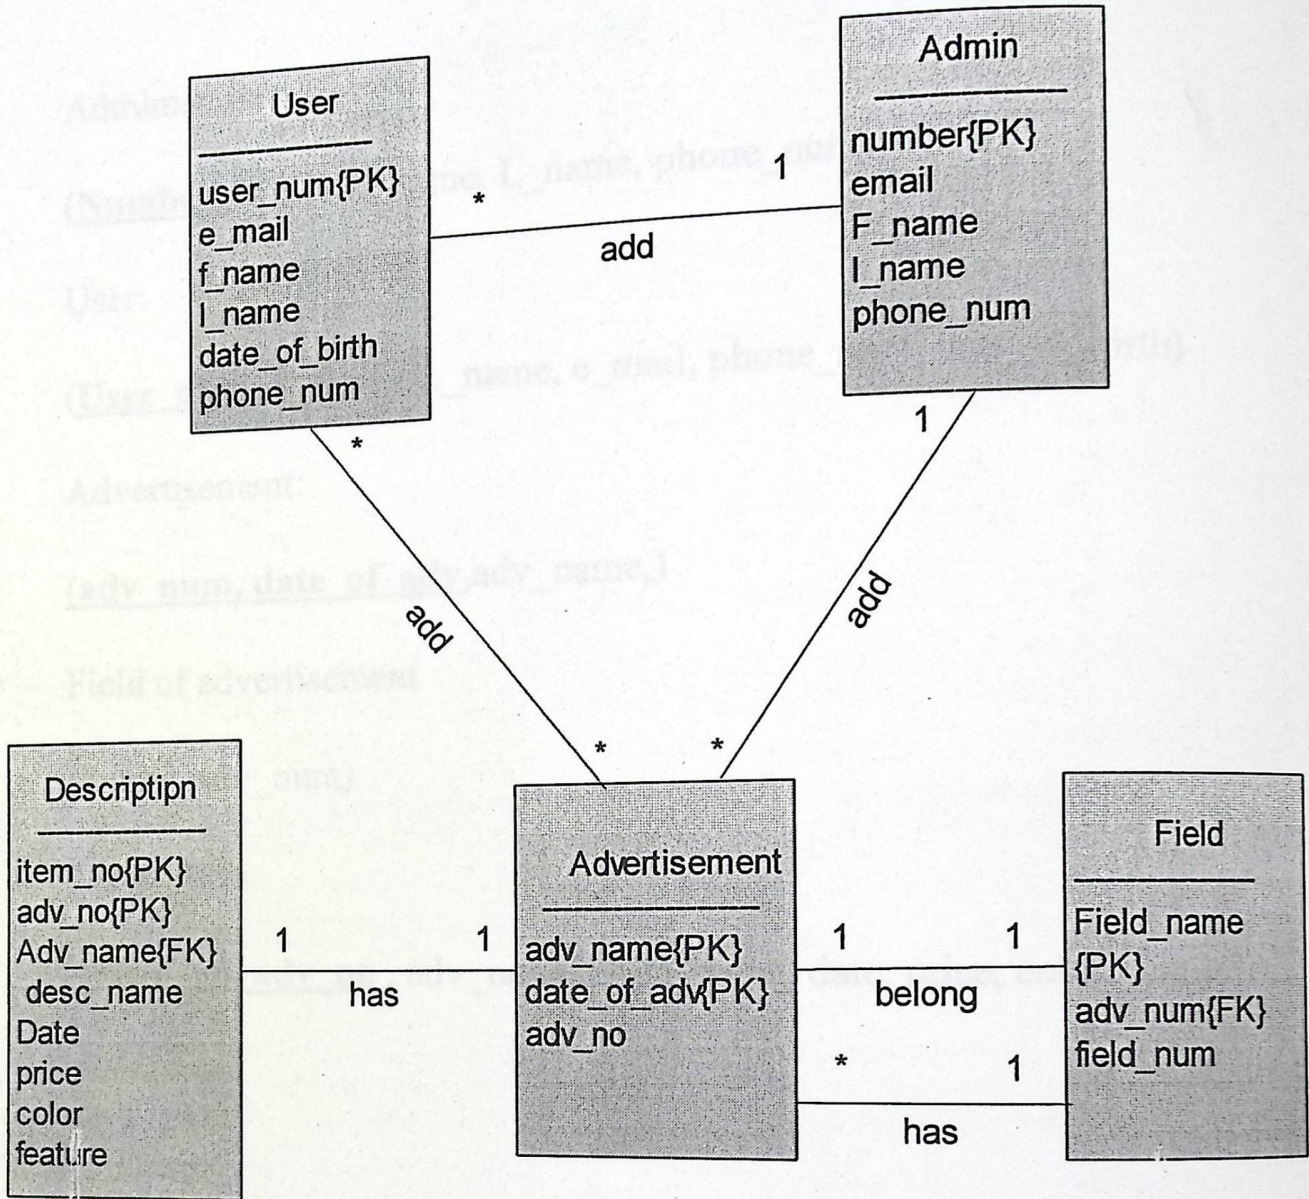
User
user_num{PK}
e_mail
f_name
l_name
date_of_birth
phone_num

Admin
number{PK}
email
F_name
l_name
phone_num

*
1
add

*
add

1
add

*
*

Descriptipn
item_no{PK}
adv_no{PK}
Adv_name{FK}
desc_name
Date
price
color
feature

1
has
1

Advertisement
adv_name{PK}
date_of_adv{PK}
adv_no

1
belong
1

*
has
1

Field
Field_name {PK}
adv_num{FK}
field_num